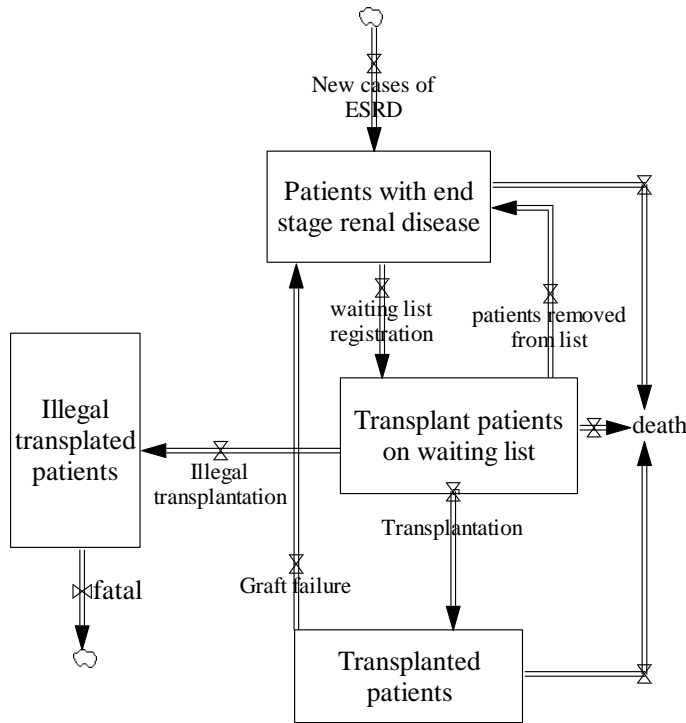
New cases of ESRD

Patients with end stage renal disease

waiting list registration

patients removed from list

Illegal transplated patients

Transplant patients on waiting list

death

Illegal transplantation

Transplantation

fatal

Graft failure

Transplanted patients